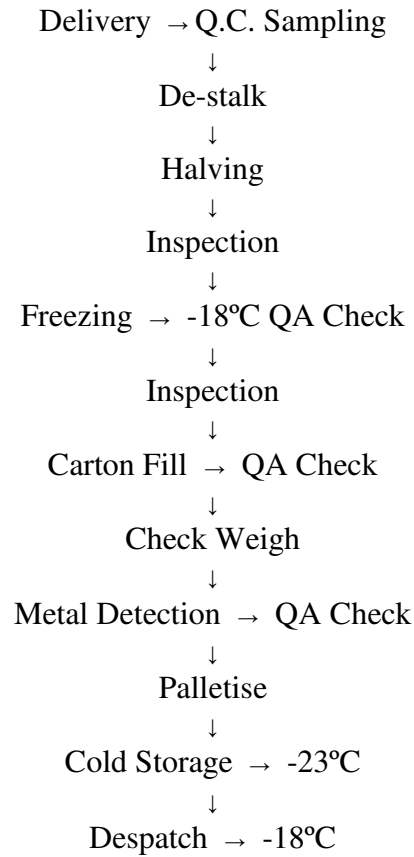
Delivery → Q.C. Sampling
↓
De-stalk
↓
Halving
↓
Inspection
↓
Freezing → -18ºC QA Check
↓
Inspection
↓
Carton Fill → QA Check
↓
Check Weigh
↓
Metal Detection → QA Check
↓
Palletise
↓
Cold Storage → -23ºC
↓
Despatch → -18ºC